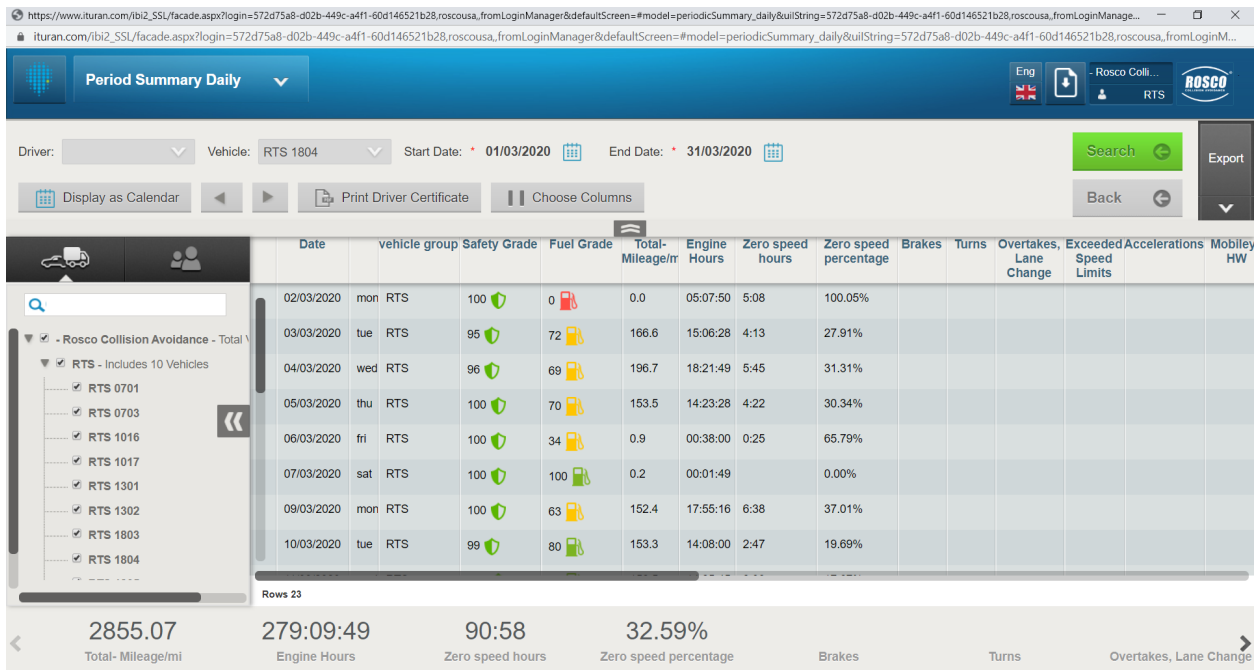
https://www.ituran.com/ibi2_SSL/facade.aspx?login=572d75a8-d02b-449c-a4f1-60d146521b28,roscousa,,fromLoginManager&defaultScreen=#model=periodicSummary_daily&uilString=572d75a8-d02b-449c-a4f1-60d146521b28,roscousa,,fromLoginManage...

ituran.com/ibi2_SSL/facade.aspx?login=572d75a8-d02b-449c-a4f1-60d146521b28,roscousa,,fromLoginManager&defaultScreen=#model=periodicSummary_daily&uilString=572d75a8-d02b-449c-a4f1-60d146521b28,roscousa,,fromLoginM...

Period Summary Daily

Eng

- Rosco Colli...

RTS

ROSCO

Driver: Vehicle: RTS 1804 Start Date: * 01/03/2020 End Date: * 31/03/2020

Search

Export

Display as Calendar

Print Driver Certificate

Choose Columns

Back

- Rosco Collision Avoidance - Total V

RTS - Includes 10 Vehicles

RTS 0701
RTS 0703
RTS 1016
RTS 1017
RTS 1301
RTS 1302
RTS 1803
RTS 1804

| Date | | vehicle group | Safety Grade | Fuel Grade | Total-Mileage/m | Engine Hours | Zero speed hours | Zero speed percentage | Brakes | Turns | Overtakes, Lane Change | Exceeded Speed Limits | Accelerations | Mobiley HW |
|---|---|---|---|---|---|---|---|---|---|---|---|---|---|---|
| 02/03/2020 | mon | RTS | 100 | 0 | 0.0 | 05:07:50 | 5:08 | 100.05% | | | | | | |
| 03/03/2020 | tue | RTS | 95 | 72 | 166.6 | 15:06:28 | 4:13 | 27.91% | | | | | | |
| 04/03/2020 | wed | RTS | 96 | 69 | 196.7 | 18:21:49 | 5:45 | 31.31% | | | | | | |
| 05/03/2020 | thu | RTS | 100 | 70 | 153.5 | 14:23:28 | 4:22 | 30.34% | | | | | | |
| 06/03/2020 | fri | RTS | 100 | 34 | 0.9 | 00:38:00 | 0:25 | 65.79% | | | | | | |
| 07/03/2020 | sat | RTS | 100 | 100 | 0.2 | 00:01:49 | | 0.00% | | | | | | |
| 09/03/2020 | mon | RTS | 100 | 63 | 152.4 | 17:55:16 | 6:38 | 37.01% | | | | | | |
| 10/03/2020 | tue | RTS | 99 | 80 | 153.3 | 14:08:00 | 2:47 | 19.69% | | | | | | |

Rows 23

2855.07 Total- Mileage/mi

279:09:49 Engine Hours

90:58 Zero speed hours

32.59% Zero speed percentage

Brakes

Turns

Overtakes, Lane Change